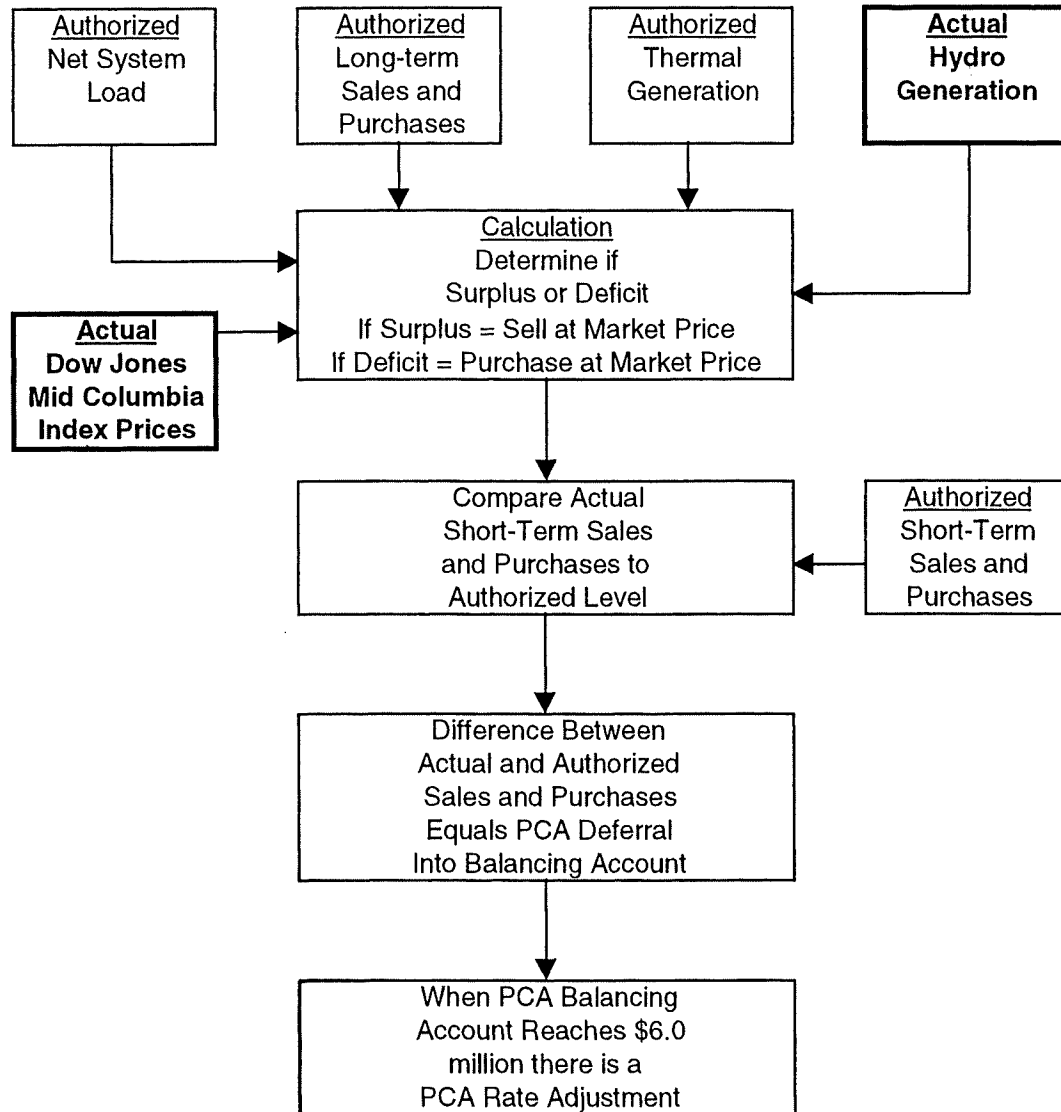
Authorized
Net System
Load

Authorized
Long-term
Sales and
Purchases

Authorized
Thermal
Generation

Actual
Hydro
Generation

Calculation
Determine if
Surplus or Deficit
If Surplus = Sell at Market Price
If Deficit = Purchase at Market Price

Actual
Dow Jones
Mid Columbia
Index Prices

Compare Actual
Short-Term Sales
and Purchases to
Authorized Level

Authorized
Short-Term
Sales and
Purchases

Difference Between
Actual and Authorized
Sales and Purchases
Equals PCA Deferral
Into Balancing Account

When PCA Balancing
Account Reaches \$6.0
million there is a
PCA Rate Adjustment